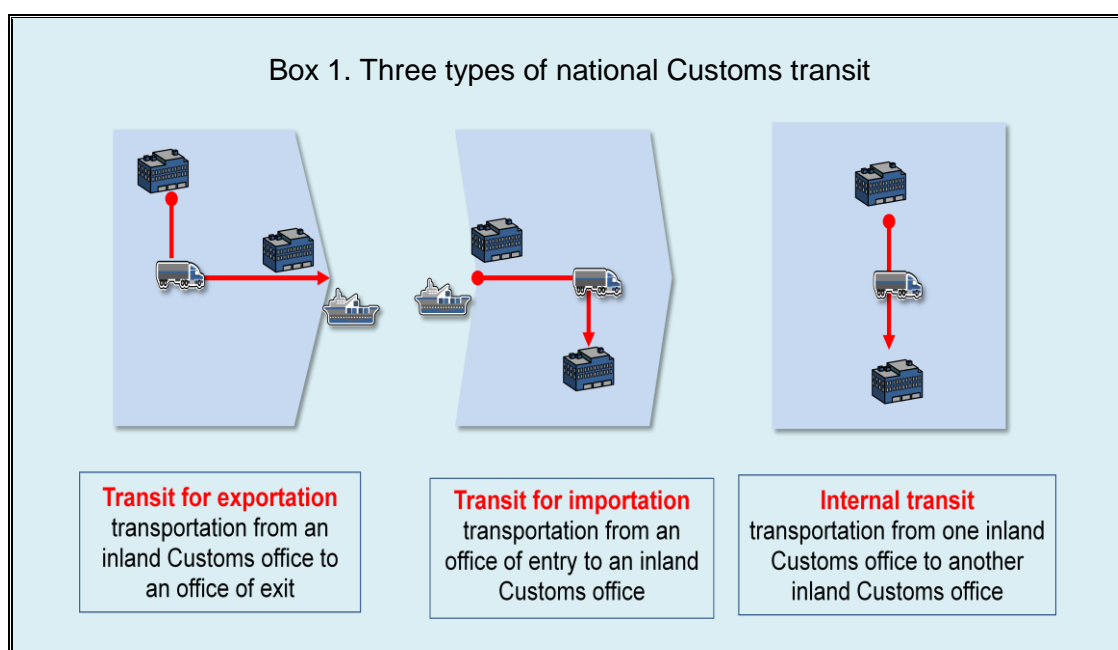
Box 1. Three types of national Customs transit

Transit for exportation
transportation from an inland Customs office to an office of exit

Transit for importation
transportation from an office of entry to an inland Customs office

Internal transit
transportation from one inland Customs office to another inland Customs office